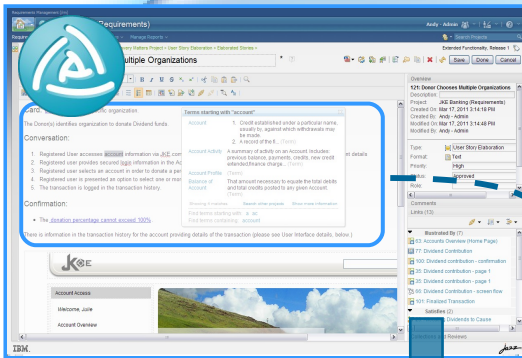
Requirements Management (rm)

(Requirements)

Andy - Admin

Search Projects

Manage Reports

...tory Matters Project › User Story Elaboration › Elaborated Stories ›

Extended Functionality, Release 1

...ultiple Organizations

Save Done Cancel

Overview

121: Donor Chooses Multiple Organizations

Description:

Project: JKE Banking (Requirements)

Created On: Mar 17, 2011 3:14:18 PM

Created By: Andy - Admin

Modified On: Mar 17, 2011 3:14:18 PM

Modified By: Andy - Admin

Type: User Story Elaboration

Format: Text

Priority: High

Status: Approved

Role:

...Card ... organization.

The Donor(s) identifies organization to donate Dividend funds

Conversation:

1. Registered User accesses account information via JKE com...
2. Registered User provides secured login information in the Ac...
3. Registered User selects an account in order to donate a pe...
4. Registered User is presented an option to select one or mor...
5. The Transaction is logged in the transaction history.

Confirmation:

• The donation percentage cannot exceed 100%.

There is information in the transaction history for the account providing details of the transaction (please see User Interface details, below.)

Terms starting with "account"

Account: 1. Credit established under a particular name, usually by, against which withdrawals may be made. 2. A record of the fi... (Term)

Account Activity: A summary of activity on an Account, includes: previous balance, payments, credits, new credit extended, finance charge... (Term)

Account Profile: (Term)

Balance of Account: That amount necessary to equate the total debits and total credits posted to any given Account. (Term)

Showing 4 entries    Search ...    Show more information

Find terms starting with: ac
Find terms containing: account

Comments

Links (13)

Illustrated By (7)

63: Accounts Overview (Home Page)

77: Dividend Contribution

36: Dividend contribution - confirmation

36: Dividend contribution - page 1

37: Dividend contribution - page 2

38: Dividend contribution - screen flow

101: Finalized Transaction

Satisfies (2)

Dividends to Cause

JKE

Account Access

Welcome, Julie

Account Overview

IBM.

Jazz